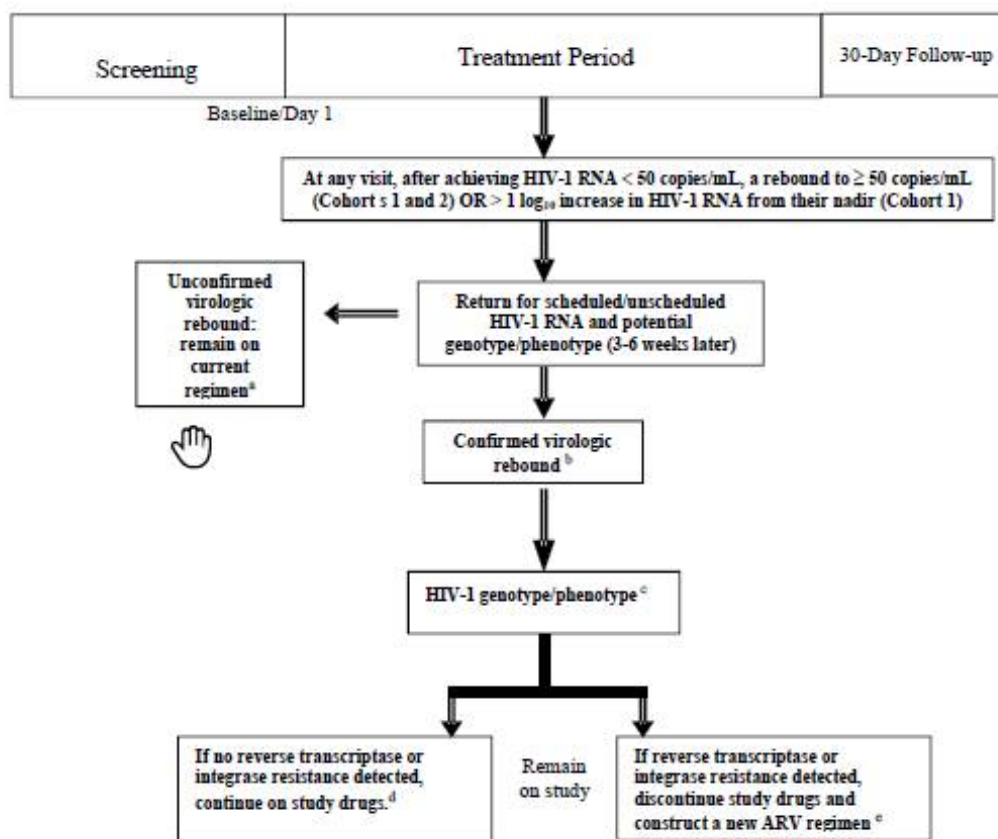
Screening

Treatment Period

30-Day Follow-up

Baseline/Day 1

At any visit, after achieving HIV-1 RNA < 50 copies/mL, a rebound to ≥ 50 copies/mL (Cohort s 1 and 2) OR > 1 $\log_{10}$ increase in HIV-1 RNA from their nadir (Cohort 1)

Unconfirmed virologic rebound: remain on current regimen$^{a}$

Return for scheduled/unscheduled HIV-1 RNA and potential genotype/phenotype (3-6 weeks later)

Confirmed virologic rebound $^{b}$

HIV-1 genotype/phenotype $^{c}$

If no reverse transcriptase or integrase resistance detected, continue on study drugs.$^{d}$

Remain on study

If reverse transcriptase or integrase resistance detected, discontinue study drugs and construct a new ARV regimen $^{e}$